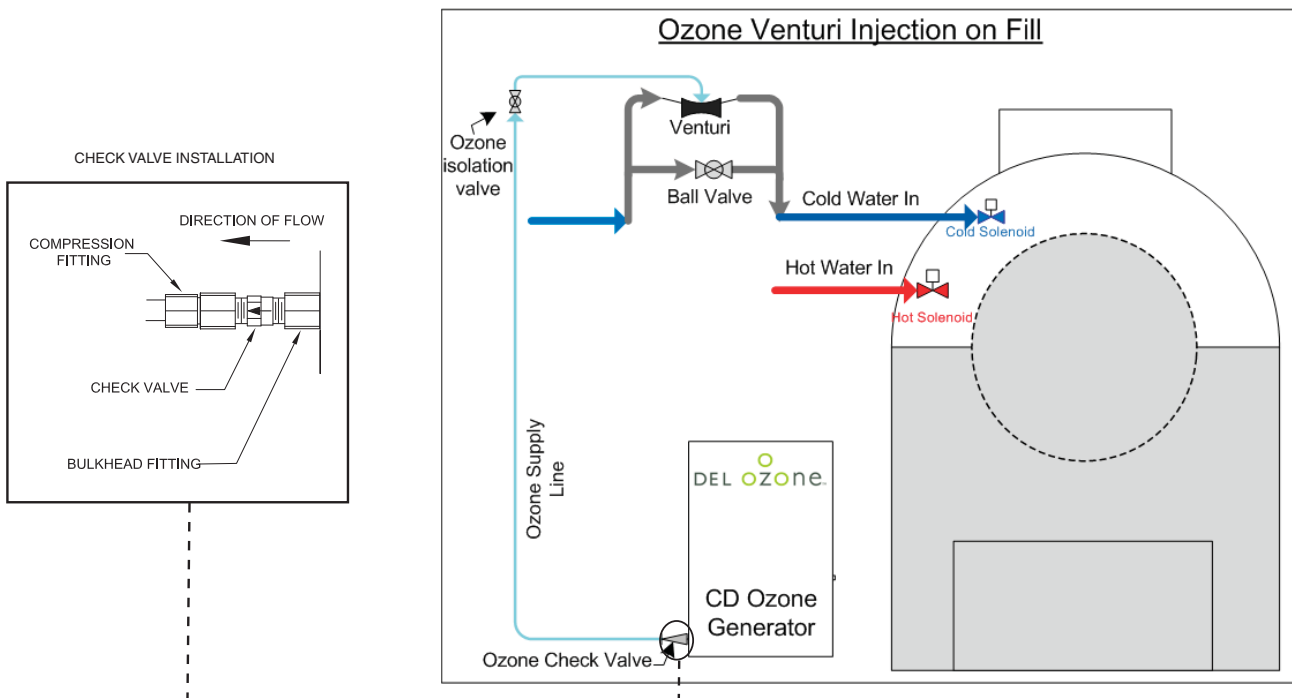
CHECK VALVE INSTALLATION

DIRECTION OF FLOW

COMPRESSION FITTING

CHECK VALVE

BULKHEAD FITTING

Ozone Venturi Injection on Fill

Ozone isolation valve

Venturi

Ball Valve

Cold Water In

Cold Solenoid

Hot Water In

Hot Solenoid

Ozone Supply Line

DEL OZONE

CD Ozone Generator

Ozone Check Valve